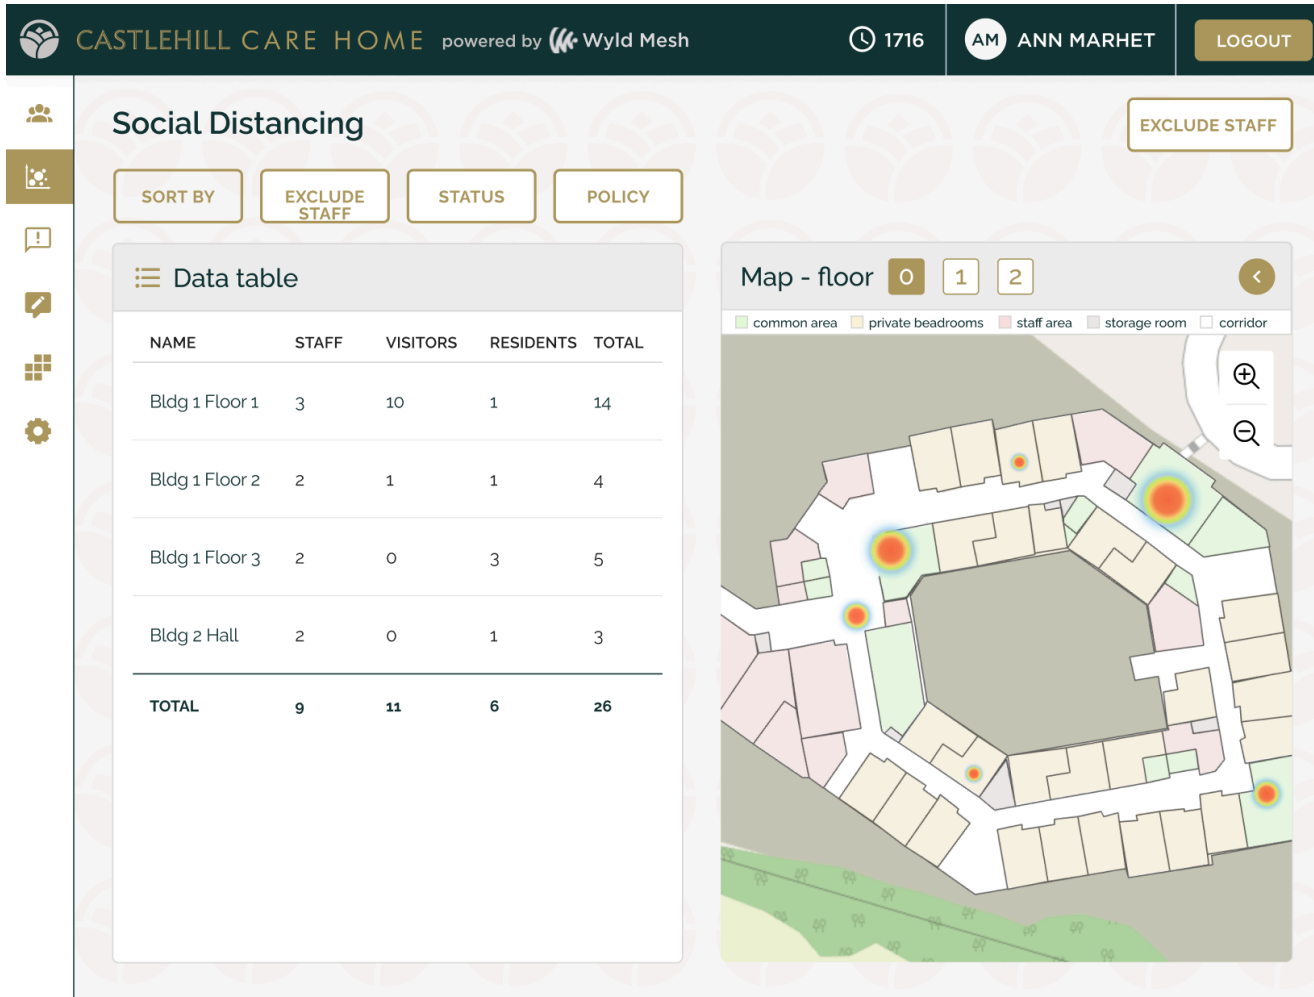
CASTLEHILL CARE HOME powered by Wyld Mesh

1716

AM ANN MARHET

LOGOUT

Social Distancing

EXCLUDE STAFF

SORT BY

EXCLUDE STAFF

STATUS

POLICY

Data table

| NAME | STAFF | VISITORS | RESIDENTS | TOTAL |
|---|---|---|---|---|
| Bldg 1 Floor 1 | 3 | 10 | 1 | 14 |
| Bldg 1 Floor 2 | 2 | 1 | 1 | 4 |
| Bldg 1 Floor 3 | 2 | 0 | 3 | 5 |
| Bldg 2 Hall | 2 | 0 | 1 | 3 |
| TOTAL | 9 | 11 | 6 | 26 |

Map - floor 0 1 2

common area private beadrooms staff area storage room corridor